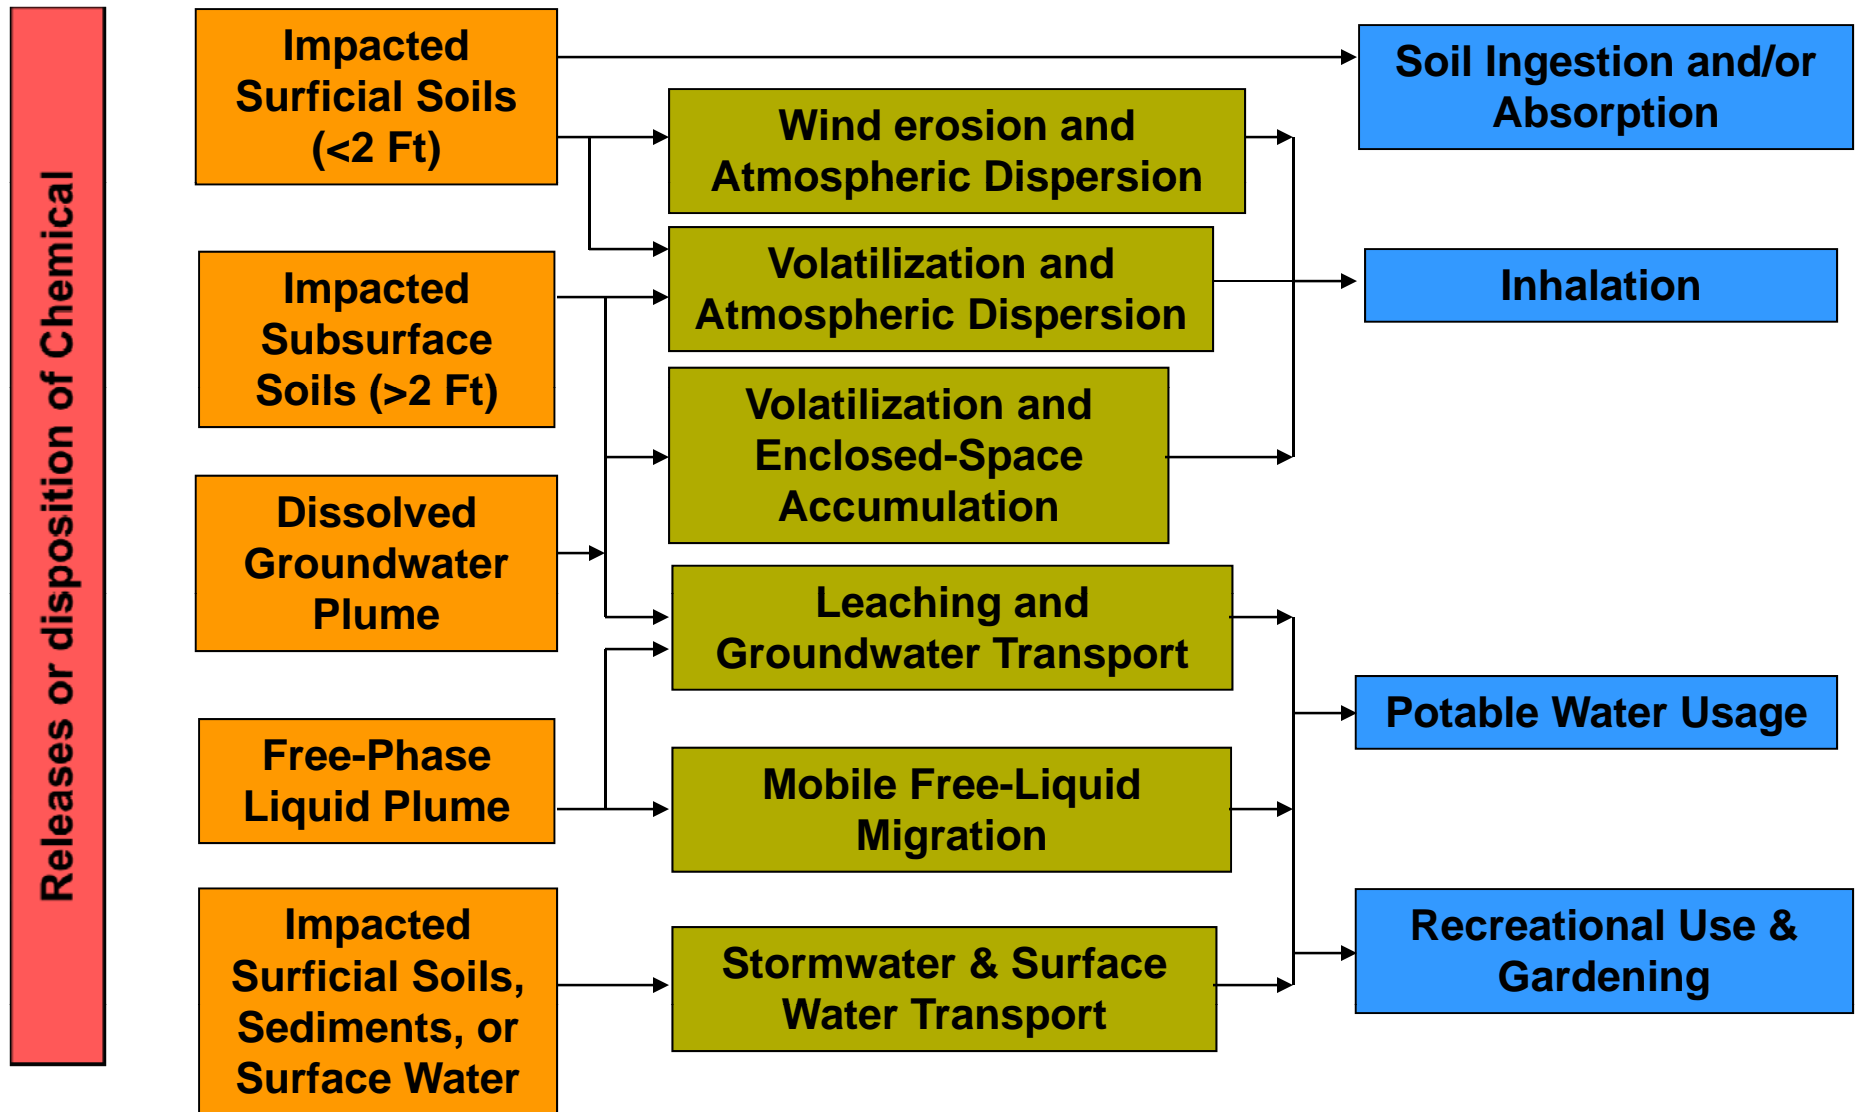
Releases or disposition of Chemical

Impacted Surficial Soils (<2 Ft)

Impacted Subsurface Soils (>2 Ft)

Dissolved Groundwater Plume

Free-Phase Liquid Plume

Impacted Surficial Soils, Sediments, or Surface Water

Wind erosion and Atmospheric Dispersion

Volatilization and Atmospheric Dispersion

Volatilization and Enclosed-Space Accumulation

Leaching and Groundwater Transport

Mobile Free-Liquid Migration

Stormwater & Surface Water Transport

Soil Ingestion and/or Absorption

Inhalation

Potable Water Usage

Recreational Use & Gardening